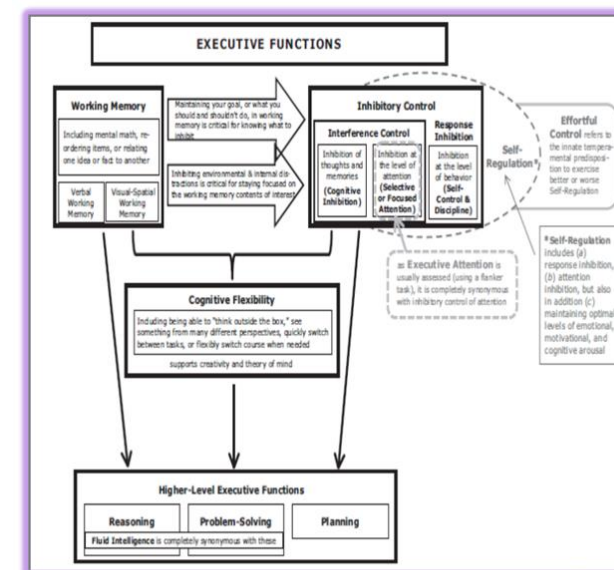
EXECUTIVE FUNCTIONS

Working Memory

Including mental math, reordering items, or relating one idea or fact to another

Verbal Working Memory

Visual-Spatial Working Memory

Maintaining your goal, or what you should and shouldn't do, in working memory is critical for knowing what to inhibit

Inhibiting environmental & internal distractions is critical for staying focused on the working memory contents of interest

Inhibitory Control

Interference Control

Inhibition of thoughts and memories (Cognitive Inhibition)

Inhibition at the level of attention (Selective or Focused Attention)

Response Inhibition

Inhibition at the level of behavior (Self-Control & Discipline)

Self-Regulation*

Effortful Control refers to the innate temperamental predisposition to exercise better or worse Self-Regulation

≈ Executive Attention is usually assessed (using a flanker task), it is completely synonymous with inhibitory control of attention

*Self-Regulation includes (a) response inhibition, (b) attention inhibition, but also in addition (c) maintaining optimal levels of emotional, motivational, and cognitive arousal

Cognitive Flexibility

Including being able to "think outside the box," see something from many different perspectives, quickly switch between tasks, or flexibly switch course when needed

supports creativity and theory of mind

Higher-Level Executive Functions

Reasoning

Problem-Solving

Planning

Fluid Intelligence is completely synonymous with these